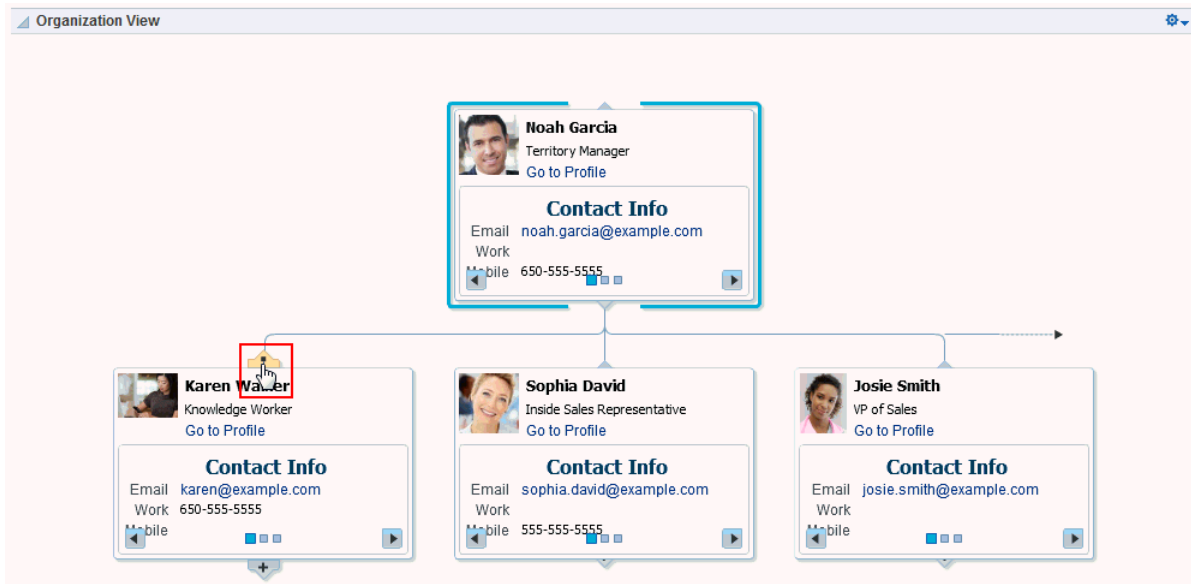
Organization View

Noah Garcia
Territory Manager
Go to Profile

Contact Info
Email noah.garcia@example.com
Work
Mobile 650-555-5555

Karen W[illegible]er
Knowledge Worker
Go to Profile

Contact Info
Email karen@example.com
Work 650-555-5555
Mobile

Sophia David
Inside Sales Representative
Go to Profile

Contact Info
Email sophia.david@example.com
Work
Mobile 555-555-5555

Josie Smith
VP of Sales
Go to Profile

Contact Info
Email josie.smith@example.com
Work
Mobile